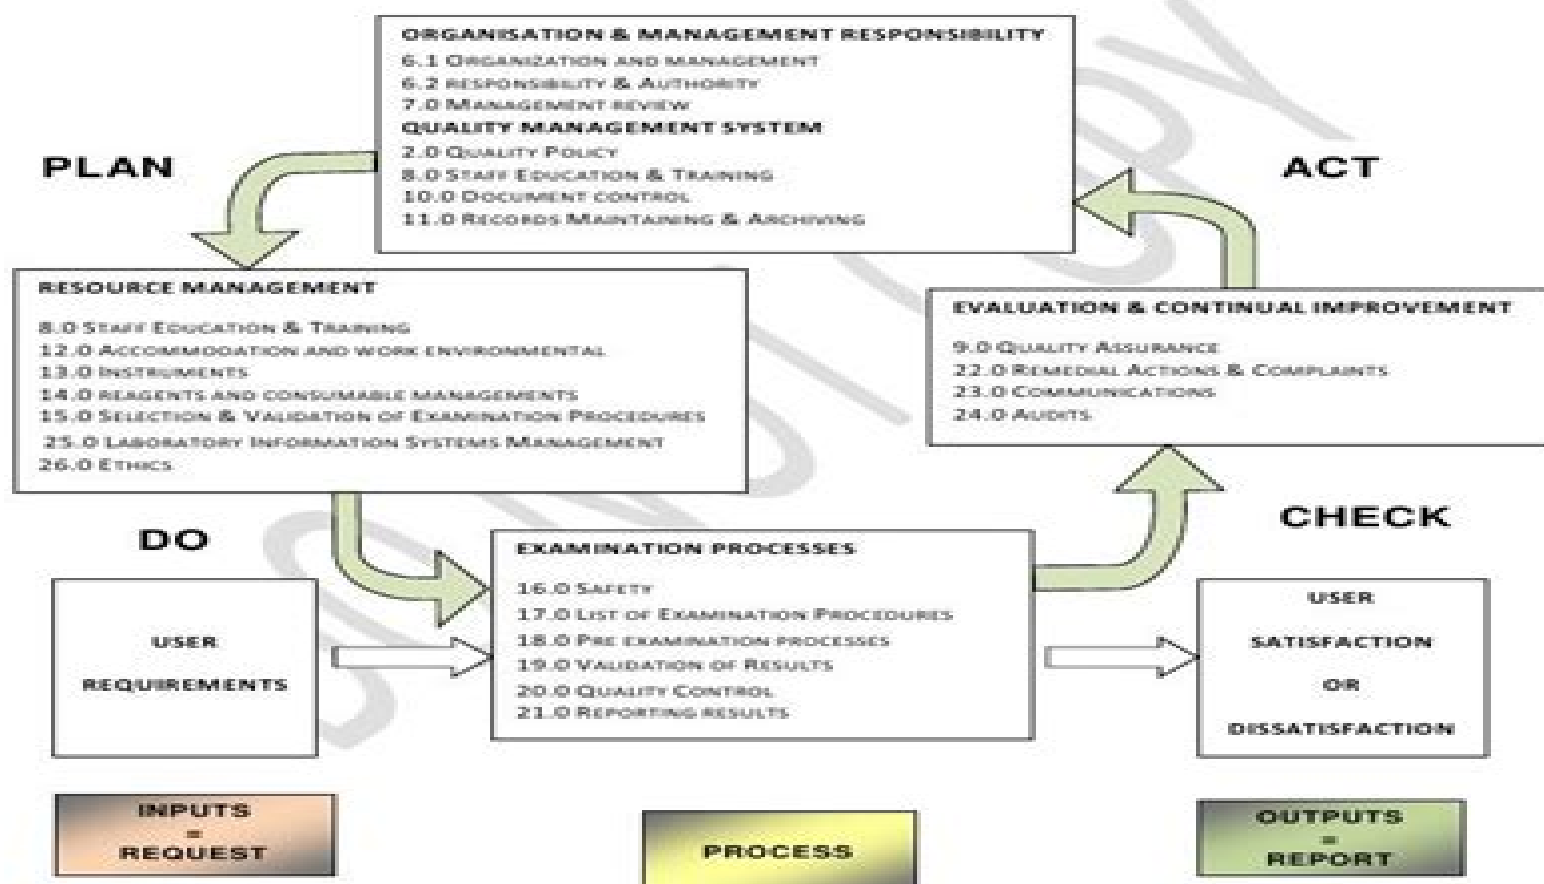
ORGANISATION & MANAGEMENT RESPONSIBILITY
6.1 ORGANIZATION AND MANAGEMENT
6.2 RESPONSIBILITY & AUTHORITY
7.0 MANAGEMENT REVIEW
QUALITY MANAGEMENT SYSTEM
2.0 QUALITY POLICY
8.0 STAFF EDUCATION & TRAINING
10.0 DOCUMENT CONTROL
11.0 RECORDS MAINTAINING & ARCHIVING

PLAN

ACT

RESOURCE MANAGEMENT
8.0 STAFF EDUCATION & TRAINING
12.0 ACCOMMODATION AND WORK ENVIRONMENTAL
13.0 INSTRUMENTS
14.0 REAGENTS AND CONSUMABLE MANAGEMENTS
15.0 SELECTION & VALIDATION OF EXAMINATION PROCEDURES
25.0 LABORATORY INFORMATION SYSTEMS MANAGEMENT
26.0 ETHICS

EVALUATION & CONTINUAL IMPROVEMENT
9.0 QUALITY ASSURANCE
22.0 REMEDIAL ACTIONS & COMPLAINTS
23.0 COMMUNICATIONS
24.0 AUDITS

DO

CHECK

USER REQUIREMENTS

EXAMINATION PROCESSES
16.0 SAFETY
17.0 LIST OF EXAMINATION PROCEDURES
18.0 PRE EXAMINATION PROCESSES
19.0 VALIDATION OF RESULTS
20.0 QUALITY CONTROL
21.0 REPORTING RESULTS

USER SATISFACTION OR DISSATISFACTION

INPUTS = REQUEST

PROCESS

OUTPUTS = REPORT